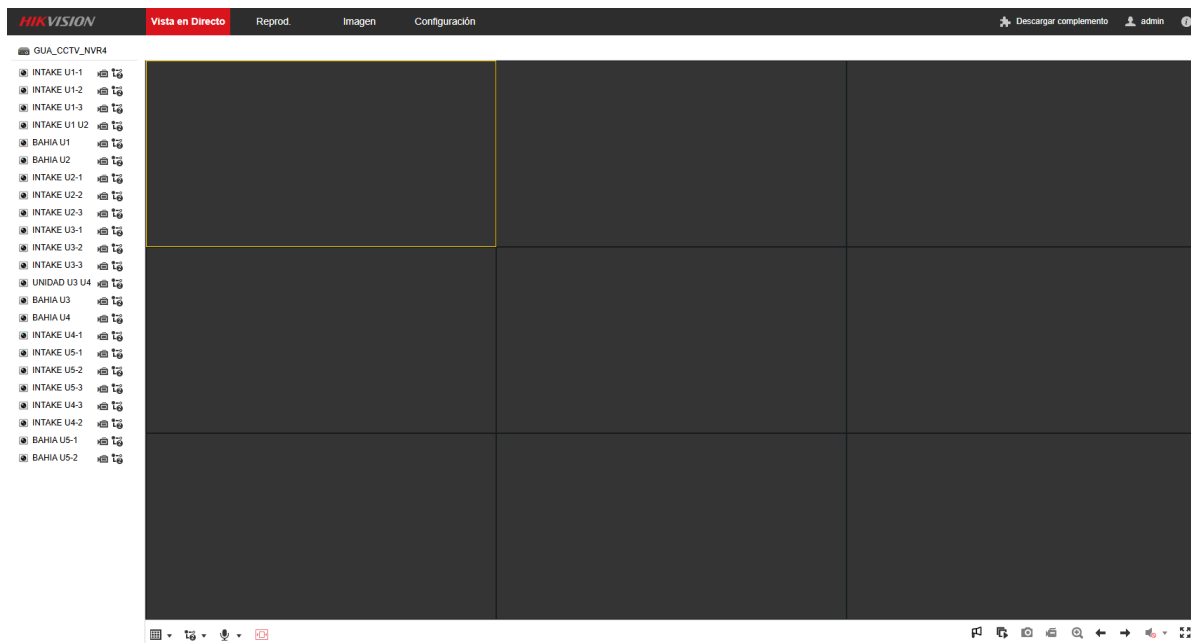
HIKVISION Vista en Directo Reprod. Imagen Configuración Descargar complemento admin

GUA_CCTV_NVR4
INTAKE U1-1
INTAKE U1-2
INTAKE U1-3
INTAKE U1 U2
BAHIA U1
BAHIA U2
INTAKE U2-1
INTAKE U2-2
INTAKE U2-3
INTAKE U3-1
INTAKE U3-2
INTAKE U3-3
UNIDAD U3 U4
BAHIA U3
BAHIA U4
INTAKE U4-1
INTAKE U5-1
INTAKE U5-2
INTAKE U5-3
INTAKE U4-3
INTAKE U4-2
BAHIA U5-1
BAHIA U5-2